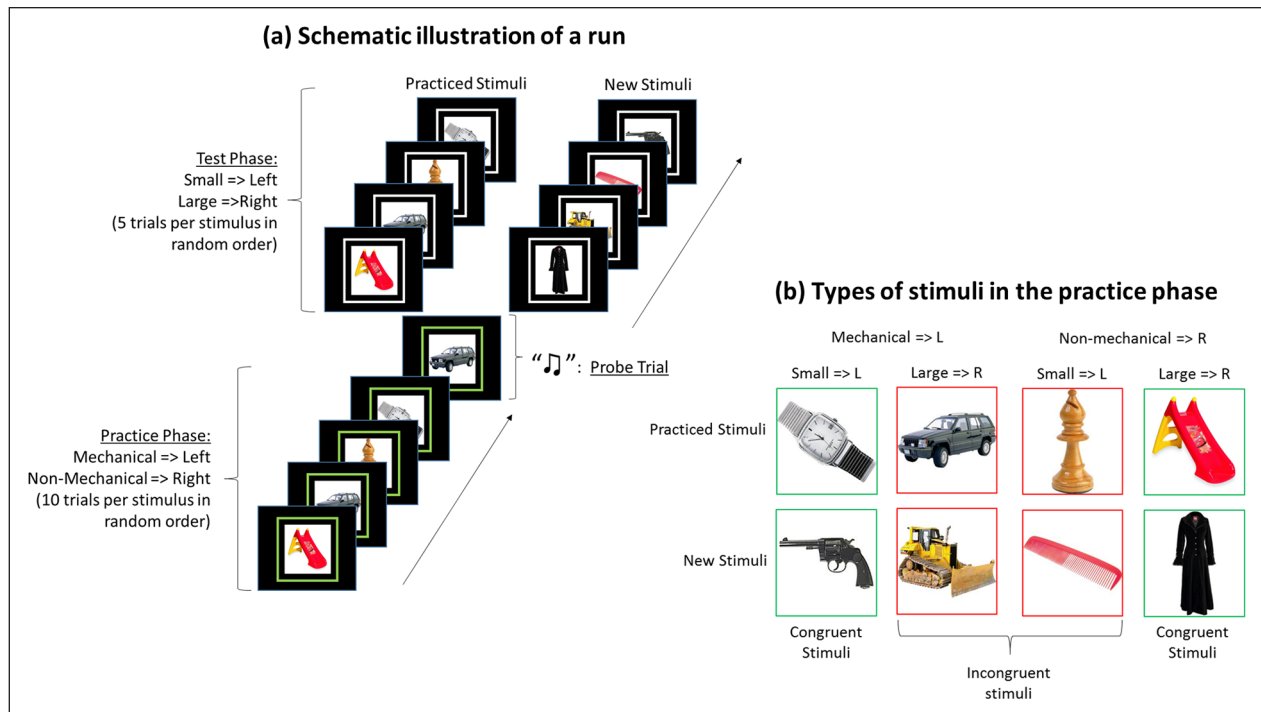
(a) Schematic illustration of a run

Practiced Stimuli

New Stimuli

Test Phase:
Small => Left
Large =>Right
(5 trials per stimulus in random order)

"♫": Probe Trial

Practice Phase:
Mechanical => Left
Non-Mechanical => Right
(10 trials per stimulus in random order)

(b) Types of stimuli in the practice phase

Mechanical => L

Non-mechanical => R

Small => L

Large => R

Small => L

Large => R

Practiced Stimuli

New Stimuli

Congruent Stimuli

Incongruent stimuli

Congruent Stimuli